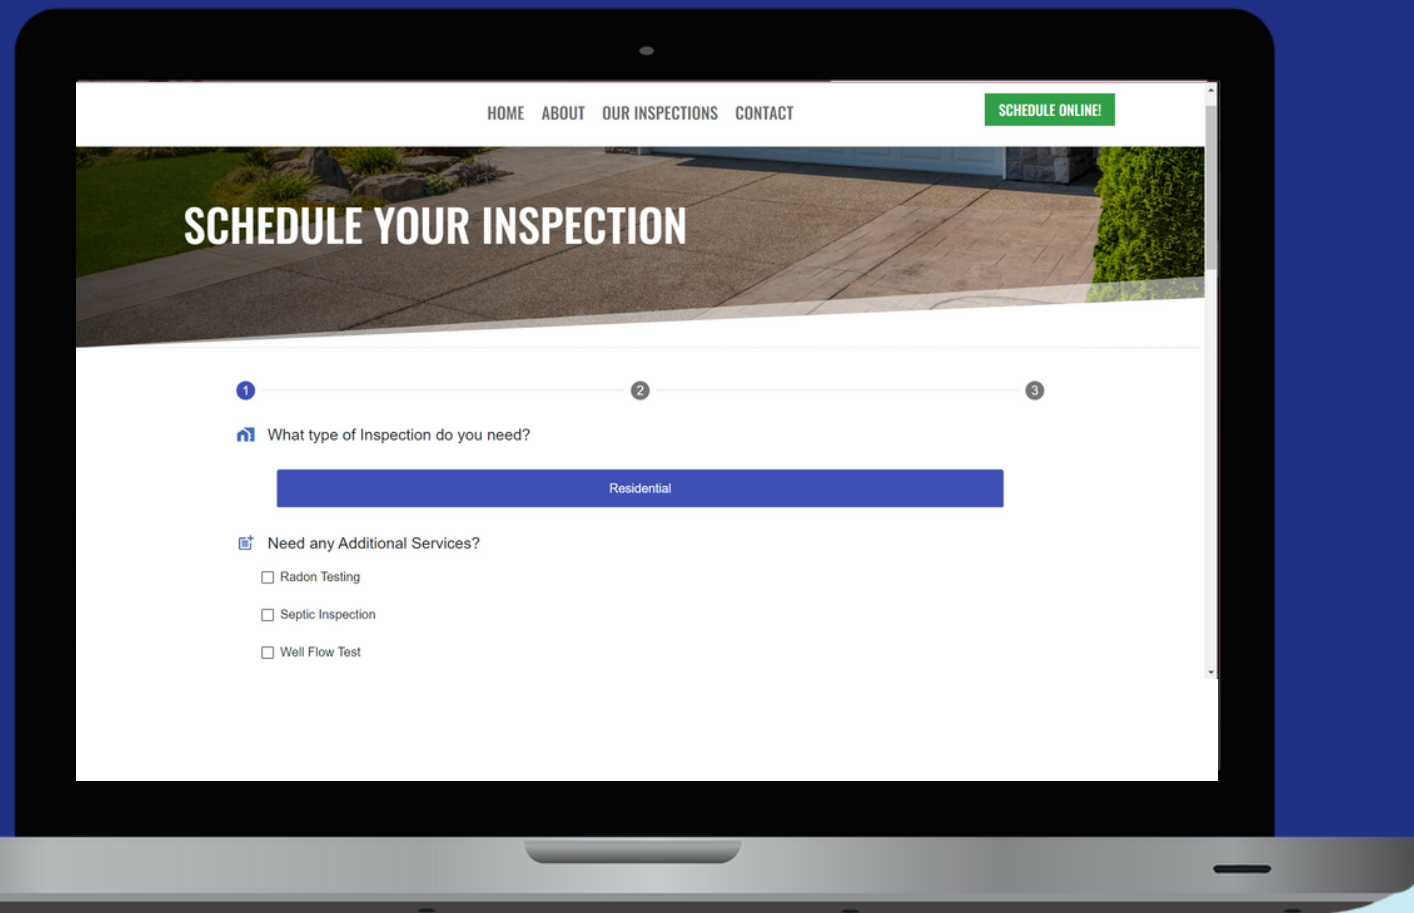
HOME ABOUT OUR INSPECTIONS CONTACT

SCHEDULE ONLINE!

SCHEDULE YOUR INSPECTION

1 2 3

What type of Inspection do you need?

Residential

Need any Additional Services?

☐ Radon Testing

☐ Septic Inspection

☐ Well Flow Test